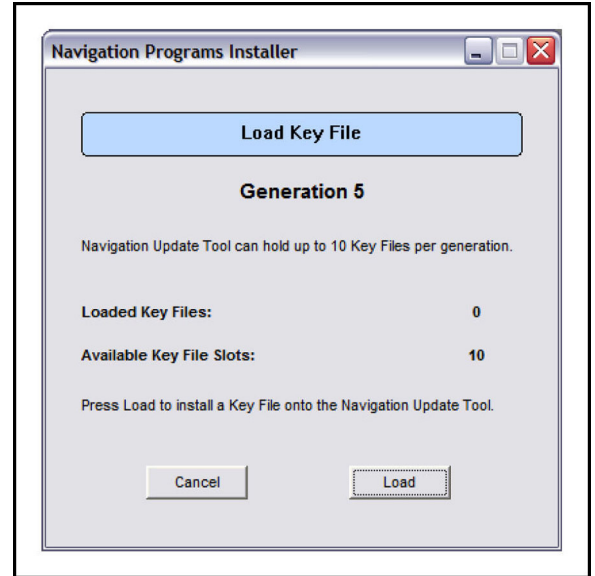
Navigation Programs Installer

Load Key File

Generation 5

Navigation Update Tool can hold up to 10 Key Files per generation.

Loaded Key Files: 0

Available Key File Slots: 10

Press Load to install a Key File onto the Navigation Update Tool.

Cancel

Load